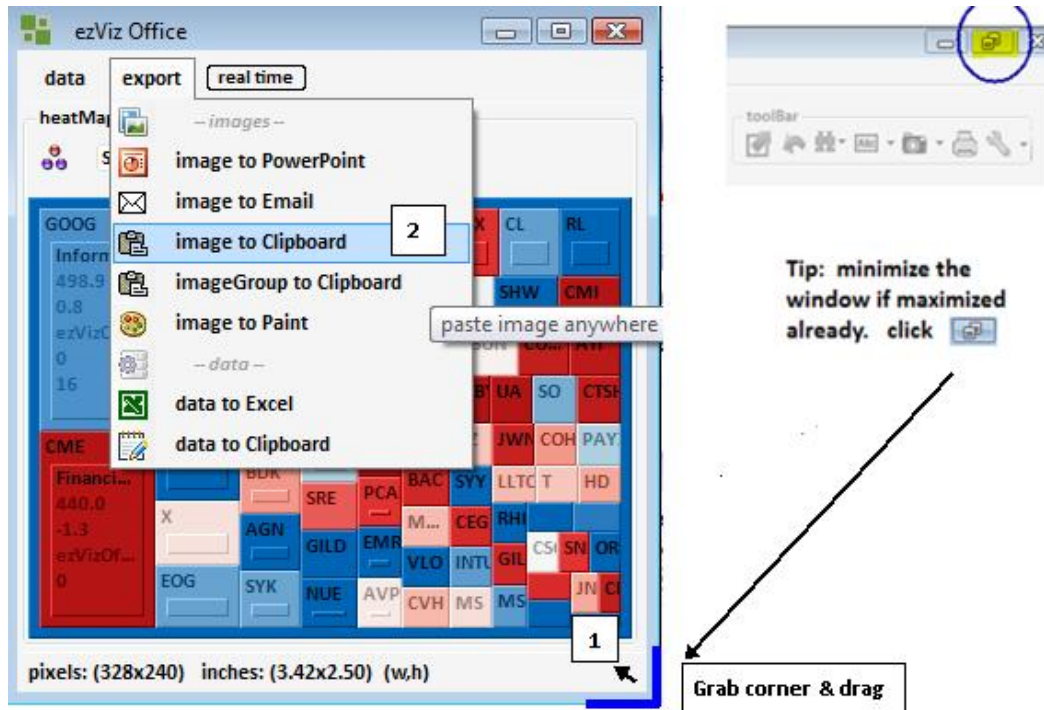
ezViz Office

data export real time

heatMap

-- images --
image to PowerPoint
image to Email
image to Clipboard
imageGroup to Clipboard
image to Paint
-- data --
data to Excel
data to Clipboard

2

paste image anywhere

GOOG
Inform
498.9
0.8
ezViz
0
16

CME
Financi...
440.0
-1.3
ezVizOf...
0

X CL RL
SHW CMI
UA SO CTSH
JWN COH PAY
BDK LLTC T HD
SRE PCA BAC SYY
X AGN M... CEG RHI
GILD EMR VLO INTU GIL CSI SN OR
EOG SYK NUE AVP CVH MS MS JN CI

1

pixels: (328x240) inches: (3.42x2.50) (w,h)

toolBar

Tip: minimize the window if maximized already. click

Grab corner & drag